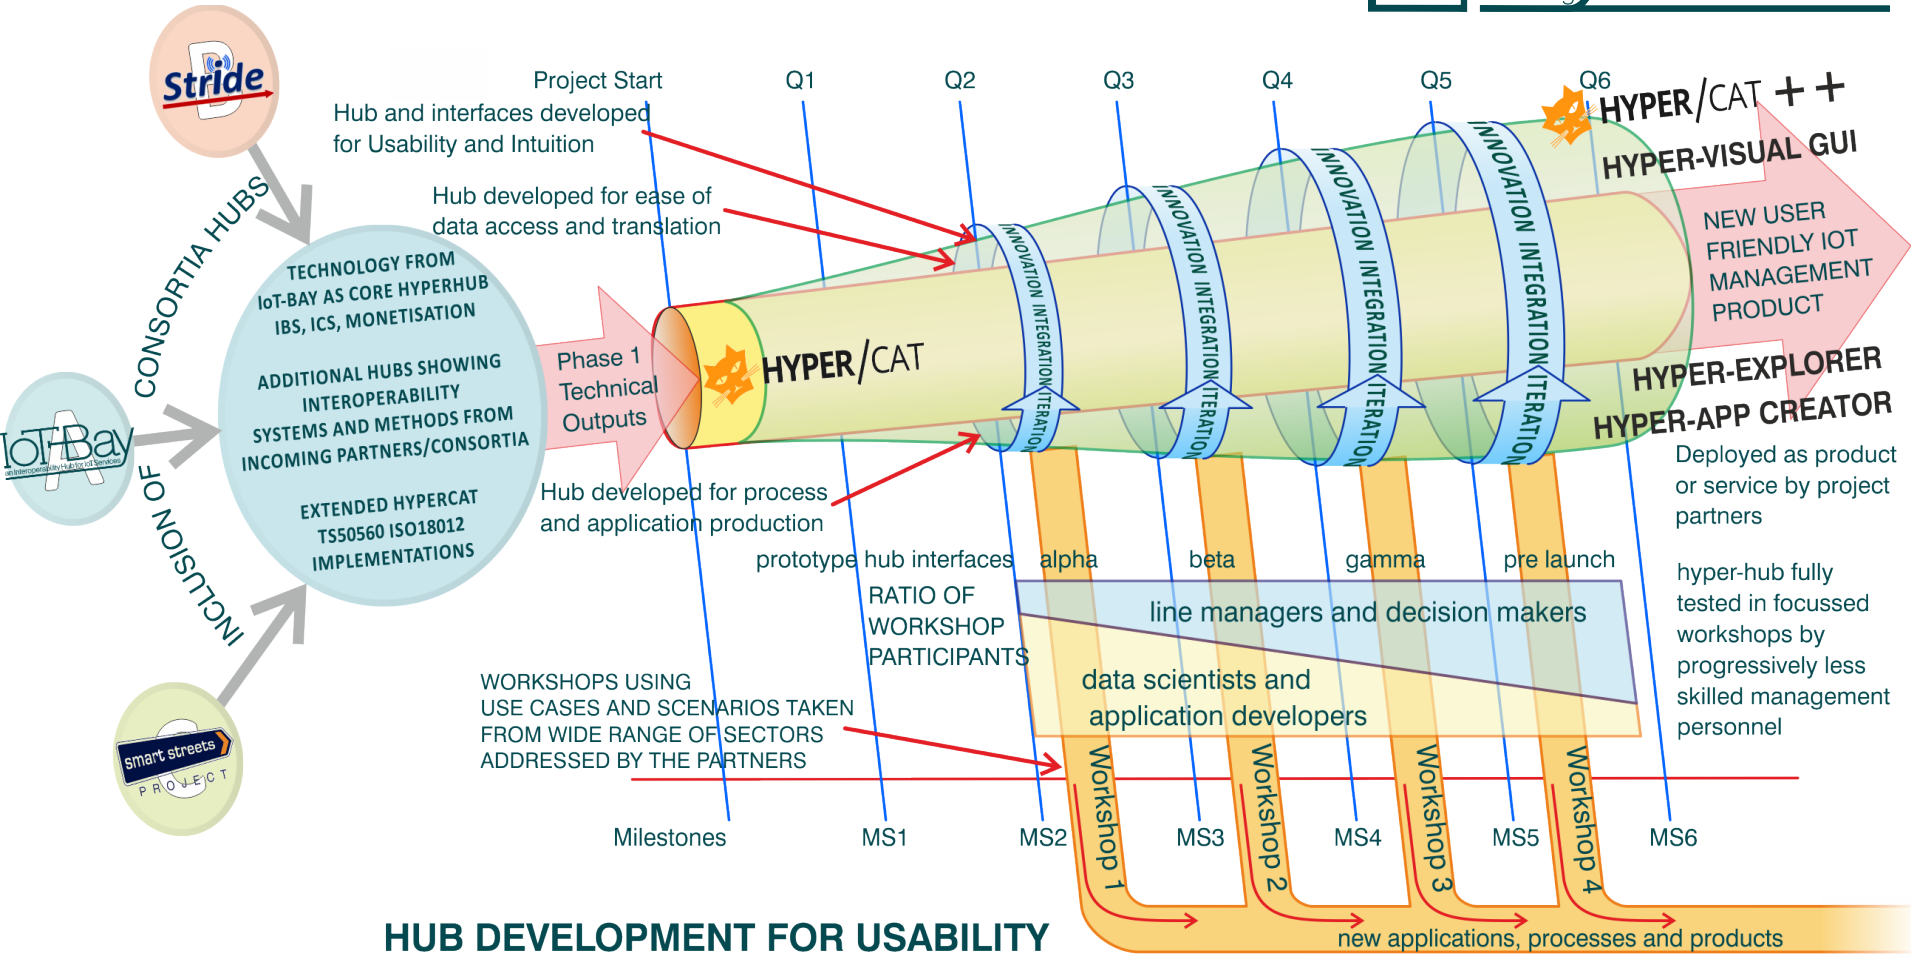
Stride

CONSORTIA HUBS

IoT-Bay
an Interoperability Hub for IoT Services

INCLUSION OF

smart streets
PROJECT

TECHNOLOGY FROM IoT-BAY AS CORE HYPERHUB IBS, ICS, MONETISATION

ADDITIONAL HUBS SHOWING INTEROPERABILITY SYSTEMS AND METHODS FROM INCOMING PARTNERS/CONSORTIA

EXTENDED HYPERCAT TS50560 ISO18012 IMPLEMENTATIONS

Project Start
Hub and interfaces developed for Usability and Intuition

Hub developed for ease of data access and translation

Q1 Q2 Q3 Q4 Q5 Q6

Phase 1 Technical Outputs

HYPER/CAT

INNOVATION INTEGRATION ITERATION

HYPER/CAT ++
HYPER-VISUAL GUI
NEW USER FRIENDLY IOT MANAGEMENT PRODUCT
HYPER-EXPLORER
HYPER-APP CREATOR

Deployed as product or service by project partners

Hub developed for process and application production

prototype hub interfaces alpha beta gamma pre launch

RATIO OF WORKSHOP PARTICIPANTS

line managers and decision makers

data scientists and application developers

hyper-hub fully tested in focussed workshops by progressively less skilled management personnel

WORKSHOPS USING USE CASES AND SCENARIOS TAKEN FROM WIDE RANGE OF SECTORS ADDRESSED BY THE PARTNERS

Milestones MS1 MS2 MS3 MS4 MS5 MS6

Workshop 1 Workshop 2 Workshop 3 Workshop 4

new applications, processes and products

HUB DEVELOPMENT FOR USABILITY